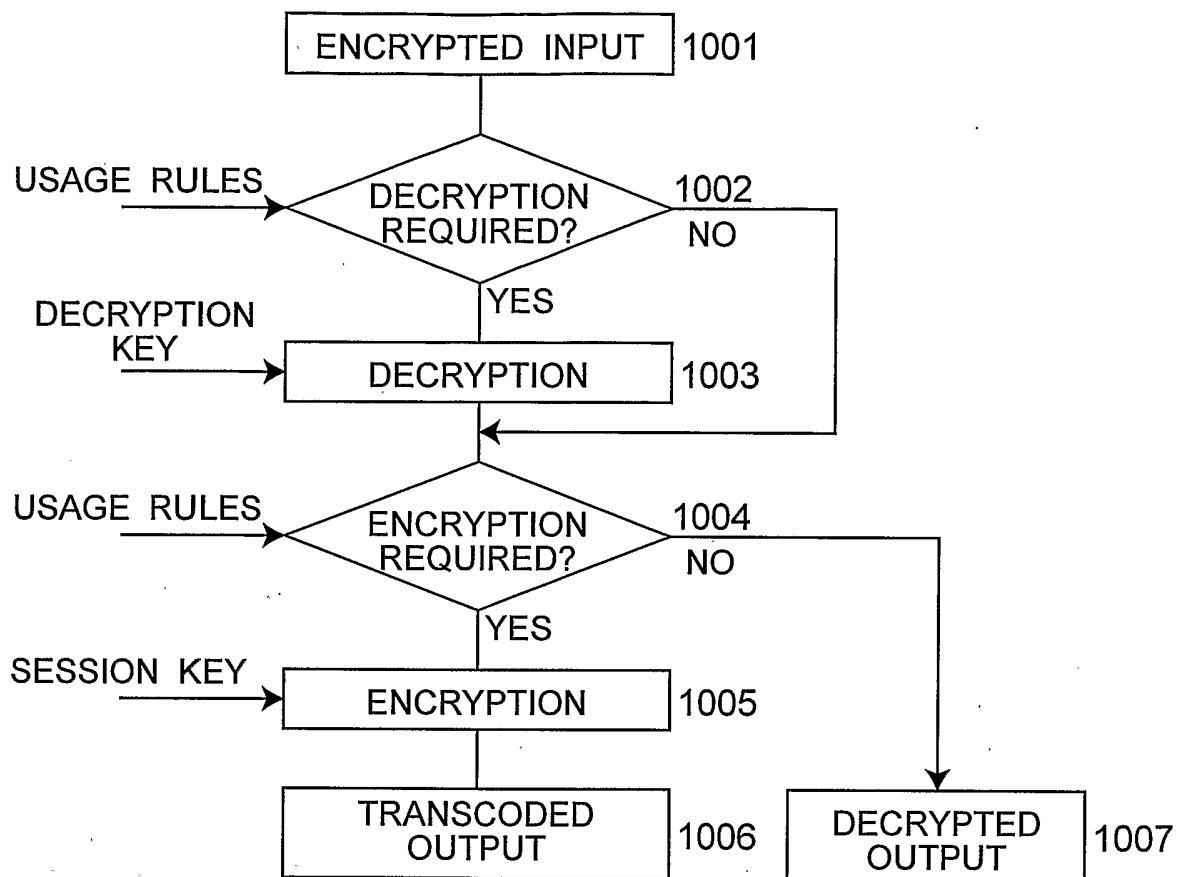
ENCRYPTED INPUT 1001

USAGE RULES

DECRYPTION REQUIRED?

1002

NO

YES

DECRYPTION KEY

DECRYPTION 1003

USAGE RULES

ENCRYPTION REQUIRED?

1004

NO

YES

SESSION KEY

ENCRYPTION 1005

TRANSCODED OUTPUT 1006

DECRYPTED OUTPUT 1007